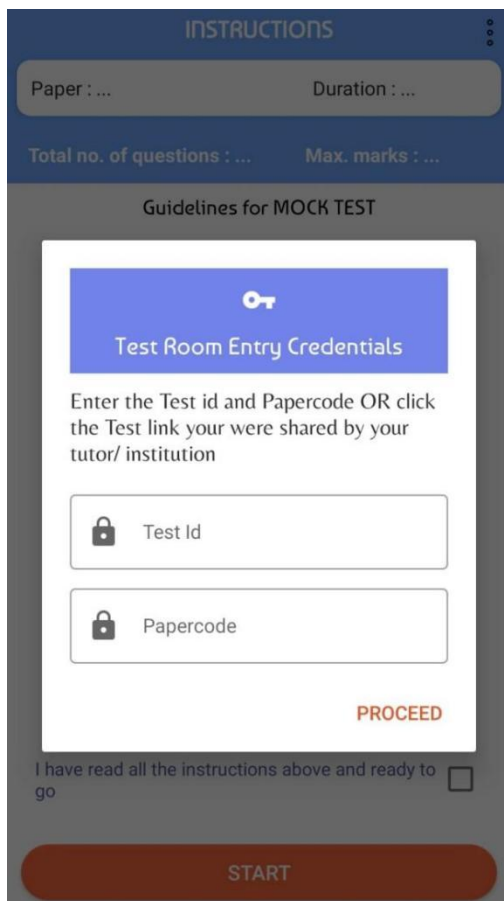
INSTRUCTIONS

Paper : ...

Duration : ...

Total no. of questions : ...

Max. marks : ...

Guidelines for MOCK TEST

Test Room Entry Credentials

Enter the Test id and Papercode OR click the Test link your were shared by your tutor/ institution

Test Id

Papercode

PROCEED

I have read all the instructions above and ready to go

START